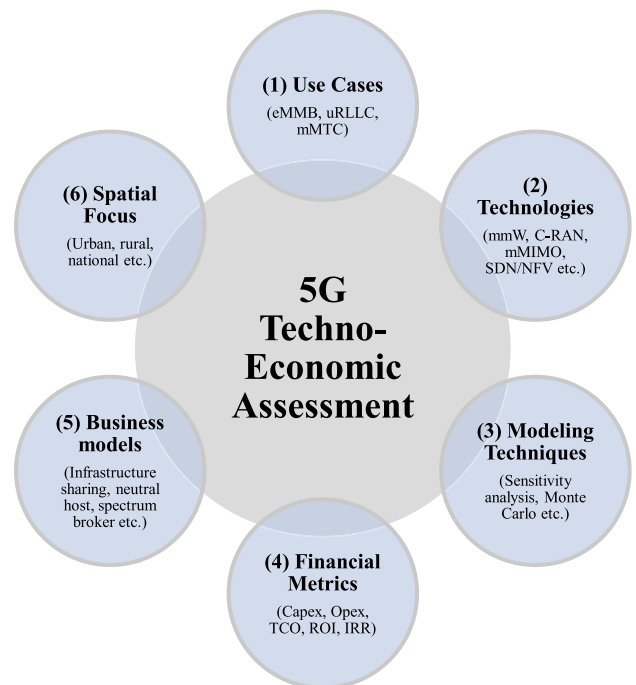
(1) Use Cases
(eMMB, uRLLC, mMTC)

(2) Technologies
(mmW, C-RAN, mMIMO, SDN/NFV etc.)

(3) Modeling Techniques
(Sensitivity analysis, Monte Carlo etc.)

(4) Financial Metrics
(Capex, Opex, TCO, ROI, IRR)

(5) Business models
(Infrastructure sharing, neutral host, spectrum broker etc.)

(6) Spatial Focus
(Urban, rural, national etc.)

5G Techno-Economic Assessment